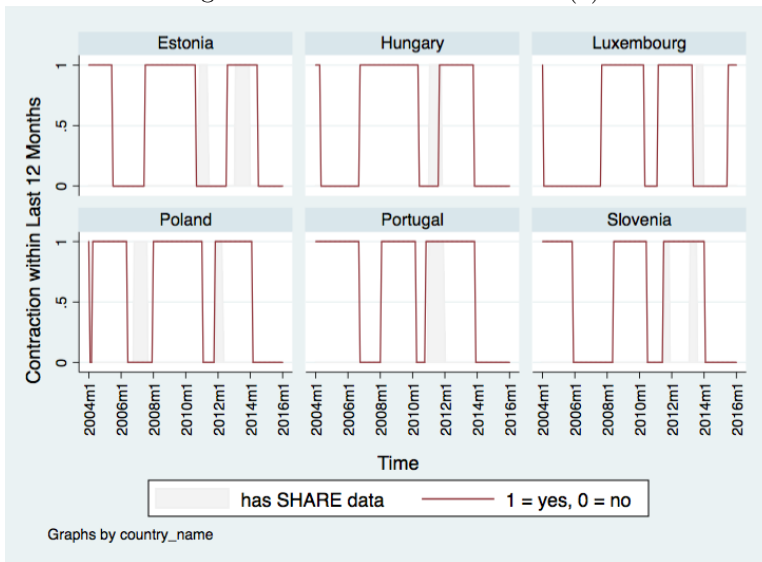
Estonia

Hungary

Luxembourg

Poland

Portugal

Slovenia

Contraction within Last 12 Months

1
.5
0

1
.5
0

2004m1
2006m1
2008m1
2010m1
2012m1
2014m1
2016m1

2004m1
2006m1
2008m1
2010m1
2012m1
2014m1
2016m1

2004m1
2006m1
2008m1
2010m1
2012m1
2014m1
2016m1

Time

has SHARE data

1 = yes, 0 = no

Graphs by country_name